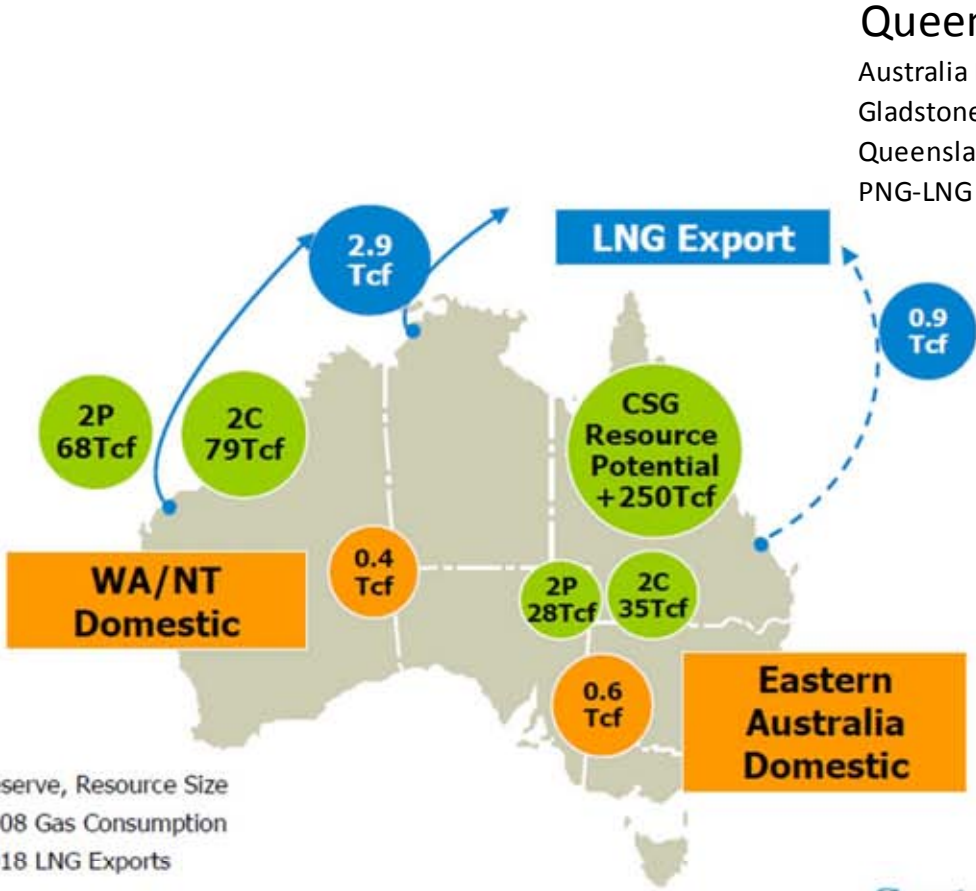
Queen

Australia
Gladstone
Queensla
PNG-LNG

LNG Export

2.9 Tcf

0.9 Tcf

2P 68Tcf

2C 79Tcf

CSG Resource Potential +250Tcf

0.4 Tcf

WA/NT Domestic

2P 28Tcf

2C 35Tcf

0.6 Tcf

Eastern Australia Domestic

serve, Resource Size
08 Gas Consumption
18 LNG Exports